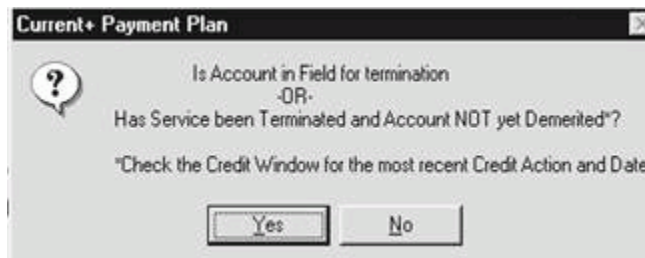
Current+ Payment Plan

Is Account in Field for termination
-OR-
Has Service been Terminated and Account NOT yet Demerited*?

*Check the Credit Window for the most recent Credit Action and Date

Yes

No